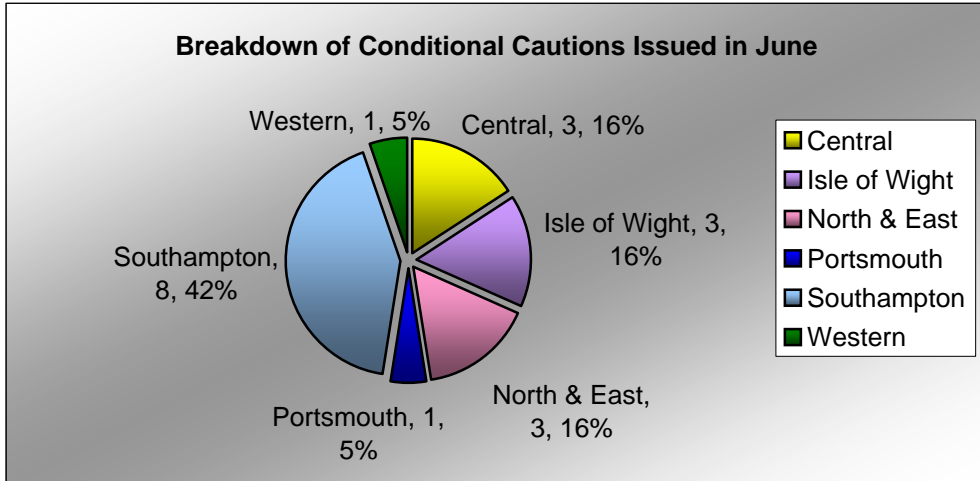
Breakdown of Conditional Cautions Issued in June

Western, 1, 5%

Central, 3, 16%

Isle of Wight, 3, 16%

North & East, 3, 16%

Portsmouth, 1, 5%

Southampton, 8, 42%

Central
Isle of Wight
North & East
Portsmouth
Southampton
Western